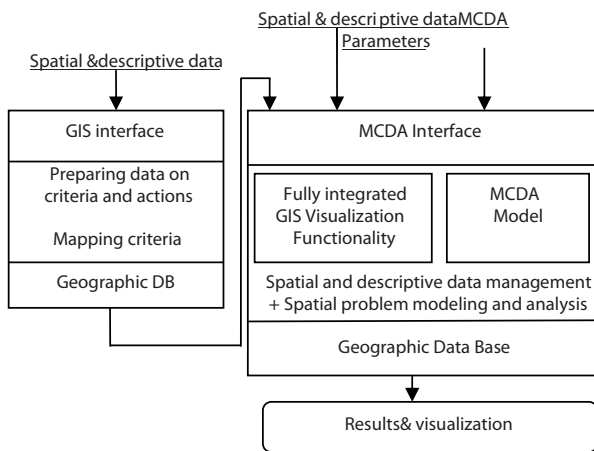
Spatial & descriptive dataMCDA Parameters

Spatial &descriptive data

GIS interface

Preparing data on criteria and actions

Mapping criteria

Geographic DB

MCDA Interface

Fully integrated GIS Visualization Functionality

MCDA Model

Spatial and descriptive data management + Spatial problem modeling and analysis

Geographic Data Base

Results& visualization